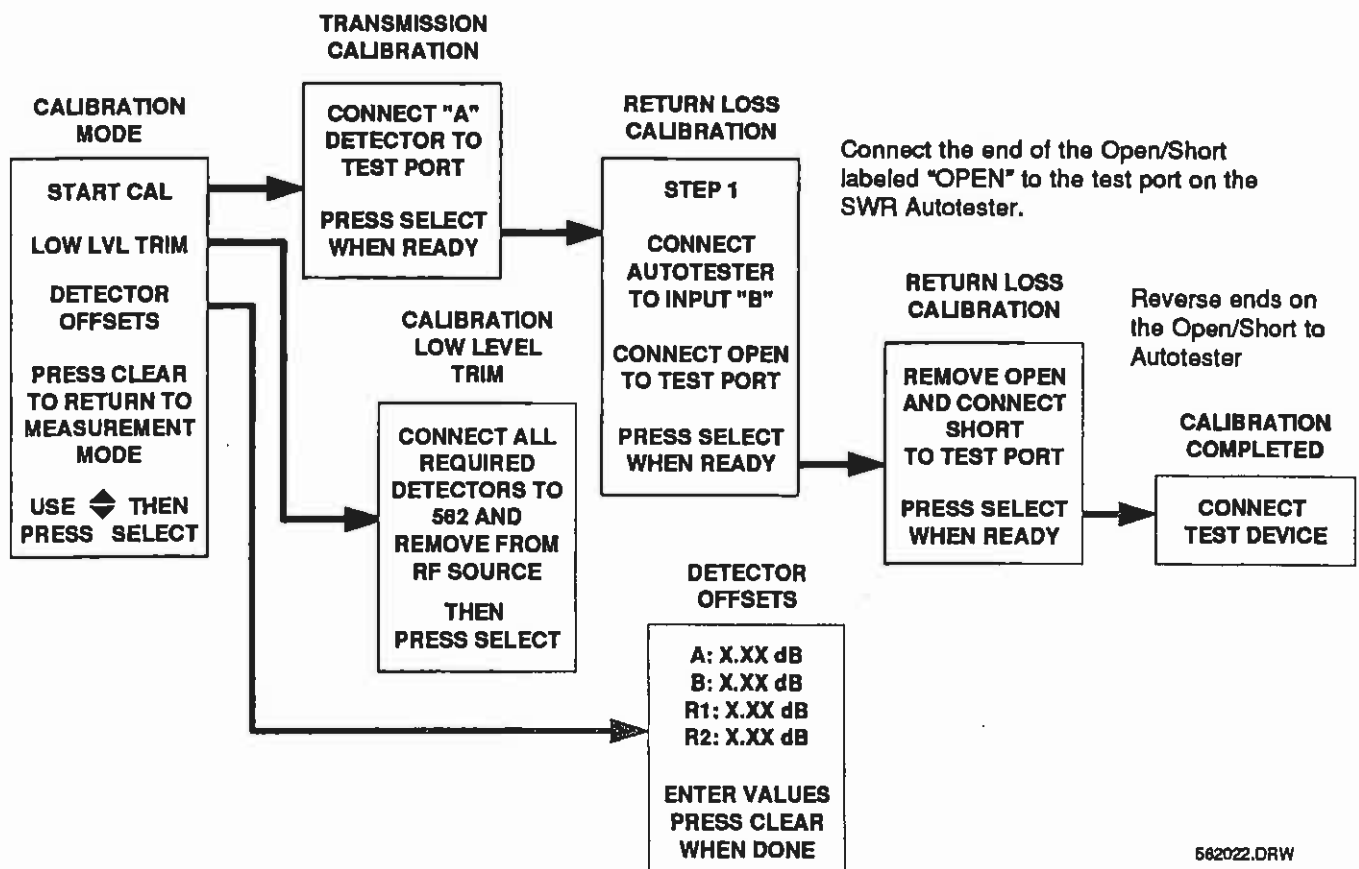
CALIBRATION MODE

START CAL
LOW LVL TRIM
DETECTOR OFFSETS
PRESS CLEAR TO RETURN TO MEASUREMENT MODE
USE ⬍ THEN PRESS SELECT

TRANSMISSION CALIBRATION

CONNECT "A" DETECTOR TO TEST PORT

PRESS SELECT WHEN READY

CALIBRATION LOW LEVEL TRIM

CONNECT ALL REQUIRED DETECTORS TO 562 AND REMOVE FROM RF SOURCE

THEN PRESS SELECT

RETURN LOSS CALIBRATION

STEP 1

CONNECT AUTOTESTER TO INPUT "B"

CONNECT OPEN TO TEST PORT

PRESS SELECT WHEN READY

Connect the end of the Open/Short labeled "OPEN" to the test port on the SWR Autotester.

RETURN LOSS CALIBRATION

REMOVE OPEN AND CONNECT SHORT TO TEST PORT

PRESS SELECT WHEN READY

Reverse ends on the Open/Short to Autotester

CALIBRATION COMPLETED

CONNECT TEST DEVICE

DETECTOR OFFSETS

A: X.XX dB
B: X.XX dB
R1: X.XX dB
R2: X.XX dB

ENTER VALUES PRESS CLEAR WHEN DONE

562022.DRW